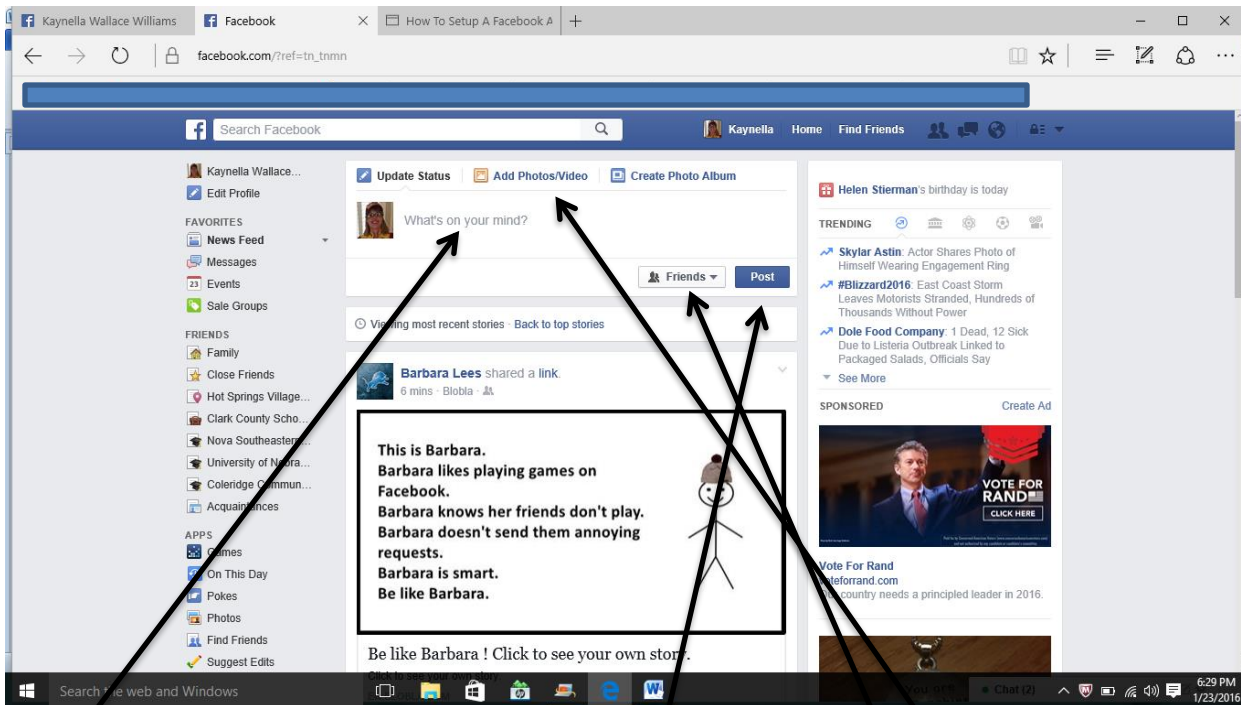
Kaynella Wallace Williams | Facebook | How To Setup A Facebook A

facebook.com/?ref=tn_tnmn

Search Facebook

Kaynella Home Find Friends

Kaynella Wallace...
Edit Profile

FAVORITES
News Feed
Messages
Events
Sale Groups

FRIENDS
Family
Close Friends
Hot Springs Village...
Clark County Scho...
Nova Southeastern...
University of Nebra...
Coleridge Commun...
Acquaintances

APPS
Games
On This Day
Pokes
Photos
Find Friends
Suggest Edits

Update Status | Add Photos/Video | Create Photo Album

What's on your mind?

Friends | Post

Viewing most recent stories · Back to top stories

Barbara Lees shared a link.
6 mins · Blobla ·

This is Barbara.
Barbara likes playing games on Facebook.
Barbara knows her friends don't play.
Barbara doesn't send them annoying requests.
Barbara is smart.
Be like Barbara.

Be like Barbara ! Click to see your own story.
Click to see your own story

Helen Stierman's birthday is today

TRENDING

Skylar Astin: Actor Shares Photo of Himself Wearing Engagement Ring

#Blizzard2016: East Coast Storm Leaves Motorists Stranded, Hundreds of Thousands Without Power

Dole Food Company: 1 Dead, 12 Sick Due to Listeria Outbreak Linked to Packaged Salads, Officials Say

See More

SPONSORED | Create Ad

VOTE FOR RAND
CLICK HERE

Vote For Rand
voteforrand.com
Our country needs a principled leader in 2016.

Chat (2)

Search the web and Windows

6:29 PM
1/23/2016